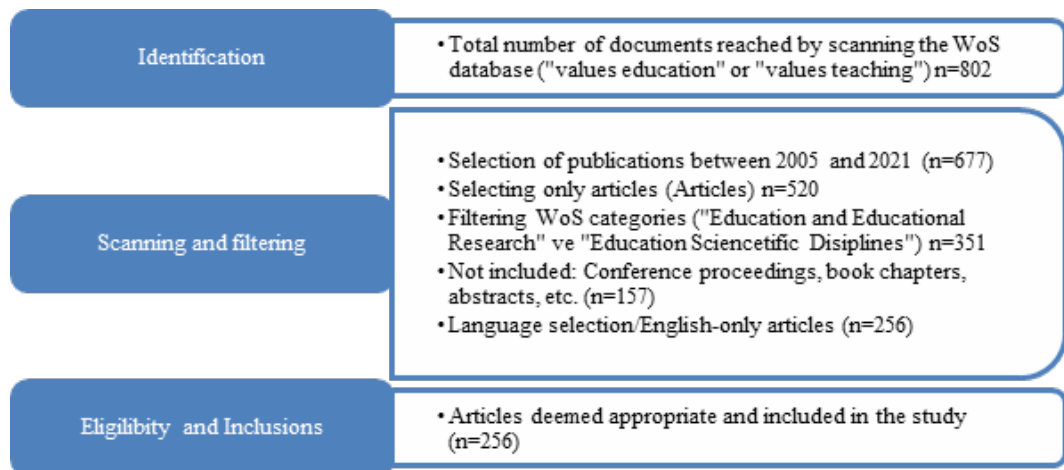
Identification

• Total number of documents reached by scanning the WoS database ("values education" or "values teaching") n=802

Scanning and filtering

• Selection of publications between 2005 and 2021 (n=677)
• Selecting only articles (Articles) n=520
• Filtering WoS categories ("Education and Educational Research" ve "Education Sciencetific Disiplines") n=351
• Not included: Conference proceedings, book chapters, abstracts, etc. (n=157)
• Language selection/English-only articles (n=256)

Eligilibity and Inclusions

• Articles deemed appropriate and included in the study (n=256)